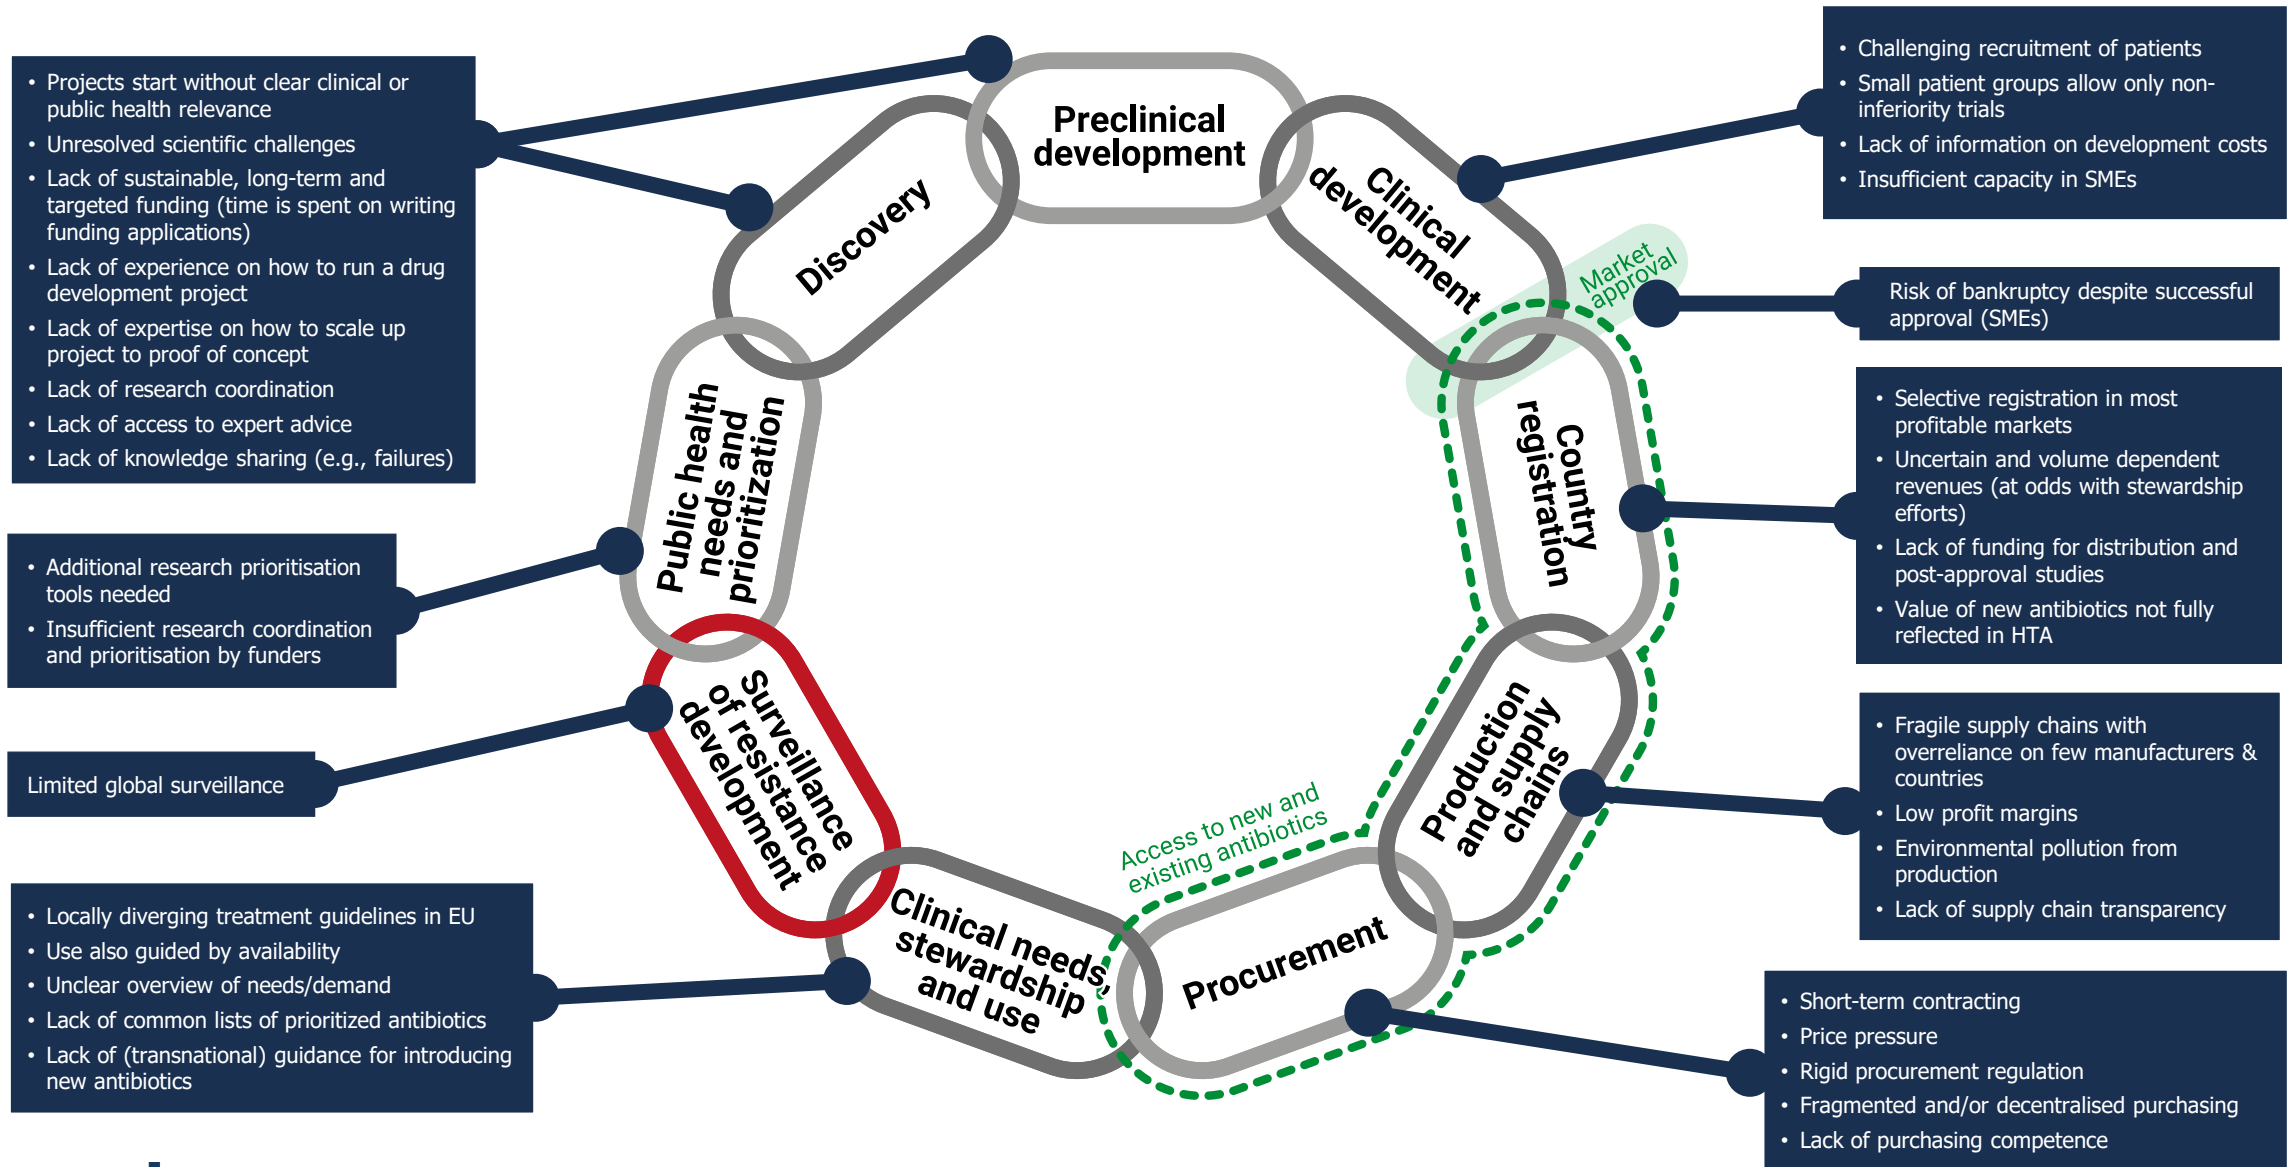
• Projects start without clear clinical or public health relevance
• Unresolved scientific challenges
• Lack of sustainable, long-term and targeted funding (time is spent on writing funding applications)
• Lack of experience on how to run a drug development project
• Lack of expertise on how to scale up project to proof of concept
• Lack of research coordination
• Lack of access to expert advice
• Lack of knowledge sharing (e.g., failures)

Preclinical development

Discovery

Clinical development

• Challenging recruitment of patients
• Small patient groups allow only non-inferiority trials
• Lack of information on development costs
• Insufficient capacity in SMEs

Market approval

Risk of bankruptcy despite successful approval (SMEs)

Public health needs and prioritization

Country registration

• Selective registration in most profitable markets
• Uncertain and volume dependent revenues (at odds with stewardship efforts)
• Lack of funding for distribution and post-approval studies
• Value of new antibiotics not fully reflected in HTA

• Additional research prioritisation tools needed
• Insufficient research coordination and prioritisation by funders

Surveillance of resistance development

Limited global surveillance

Production and supply chains

• Fragile supply chains with overreliance on few manufacturers & countries
• Low profit margins
• Environmental pollution from production
• Lack of supply chain transparency

Access to new and existing antibiotics

Clinical needs, stewardship and use

Procurement

• Locally diverging treatment guidelines in EU
• Use also guided by availability
• Unclear overview of needs/demand
• Lack of common lists of prioritized antibiotics
• Lack of (transnational) guidance for introducing new antibiotics

• Short-term contracting
• Price pressure
• Rigid procurement regulation
• Fragmented and/or decentralised purchasing
• Lack of purchasing competence